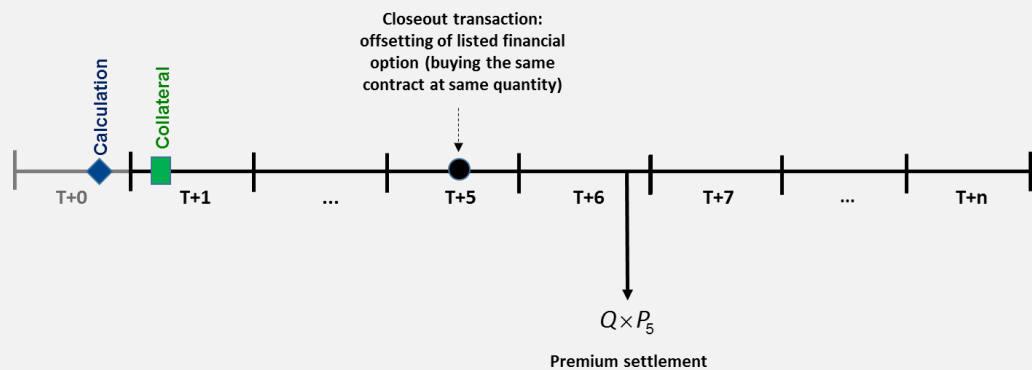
Closeout transaction: offsetting of listed financial option (buying the same contract at same quantity)

Calculation

Collateral

T+0

T+1

...

T+5

T+6

T+7

...

T+n

$Q \times P_5$

Premium settlement